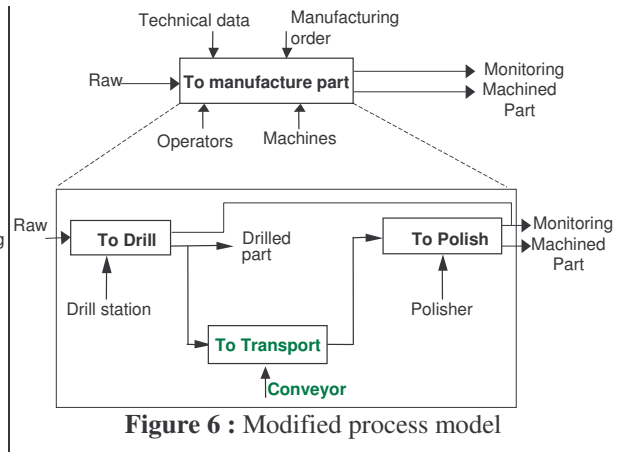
Technical data

Manufacturing order

Raw

To manufacture part

Monitoring

Machined Part

Operators

Machines

Raw

To Drill

Drilled part

To Polish

Monitoring

Machined Part

Drill station

Polisher

To Transport

Conveyor

**Figure 6 :** Modified process model